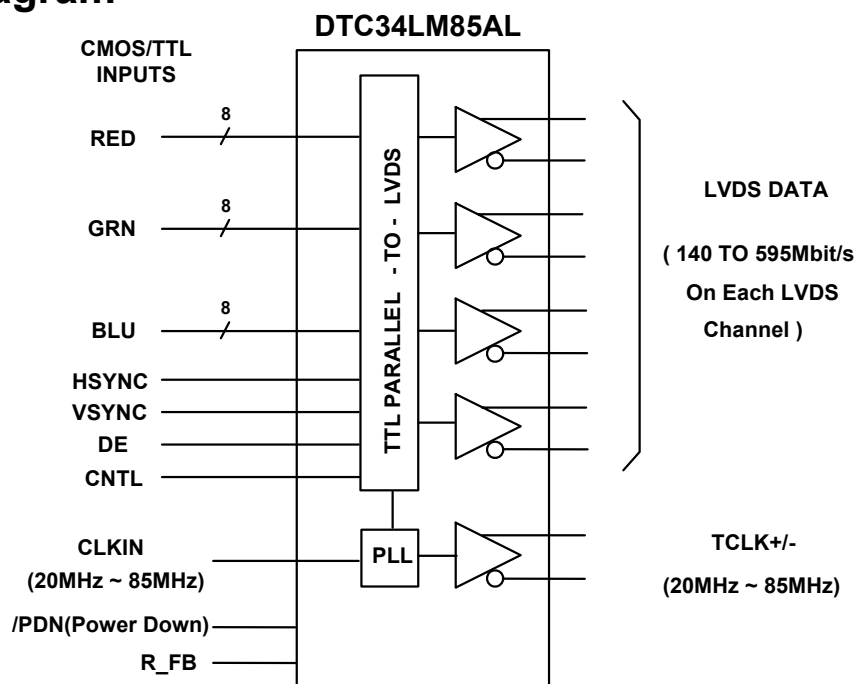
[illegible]gram

DTC34LM85AL

CMOS/TTL INPUTS

RED
8

GRN
8

BLU
8

HSYNC
VSYNC
DE
CNTL

TTL PARALLEL - TO - LVDS

LVDS DATA

( 140 TO 595Mbit/s On Each LVDS Channel )

CLKIN
(20MHz ~ 85MHz)

PLL

TCLK+/-
(20MHz ~ 85MHz)

/PDN(Power Down)

R_FB